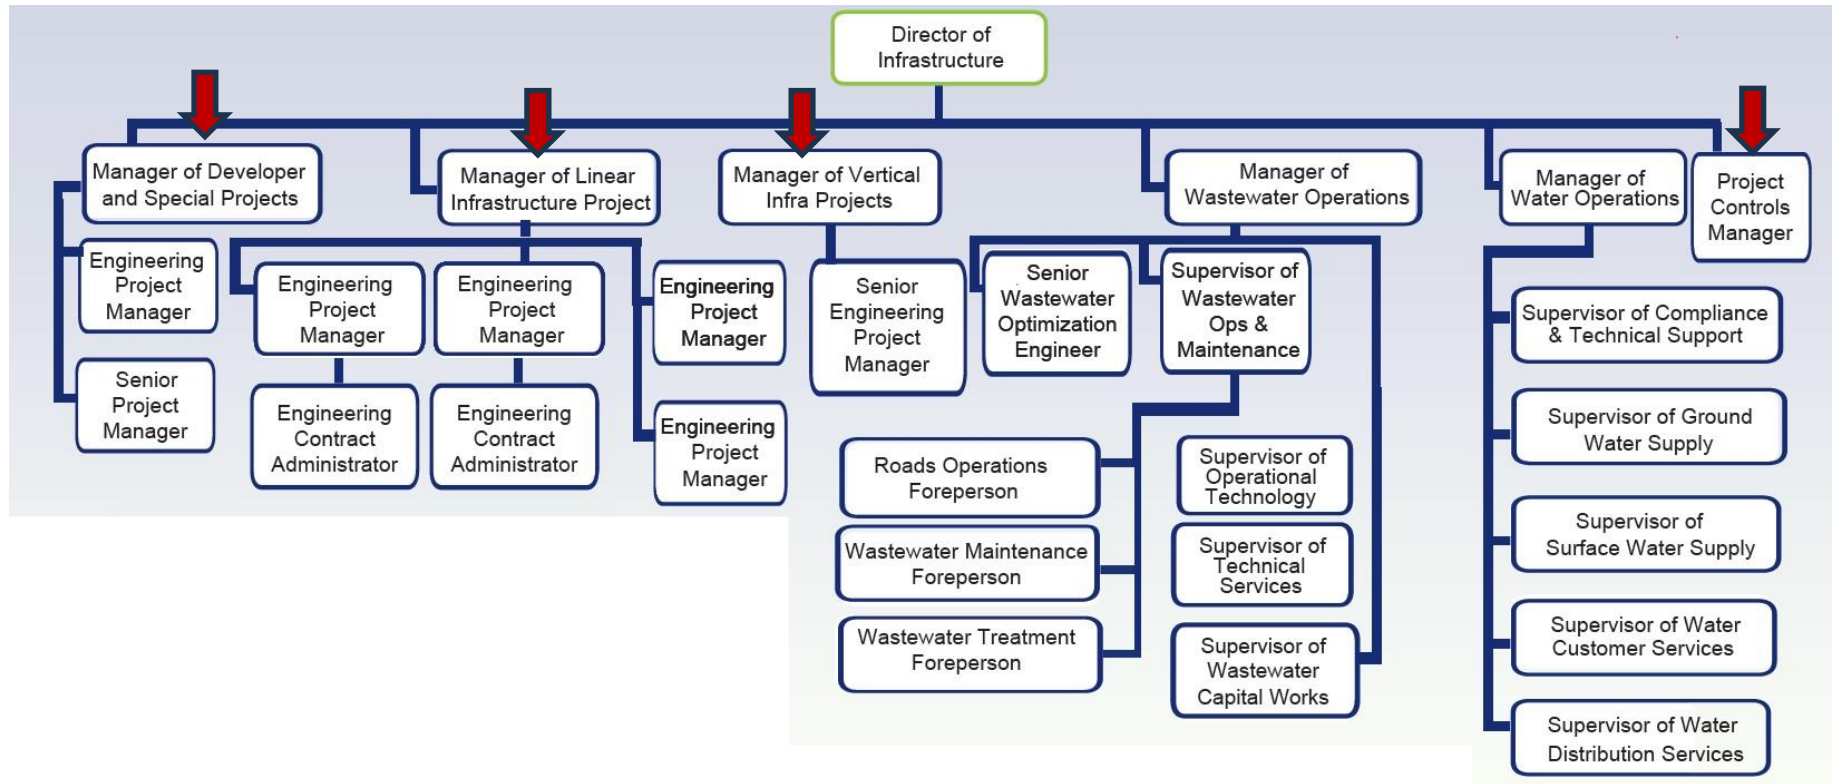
Director of Infrastructure

Manager of Developer and Special Projects

Engineering Project Manager

Senior Project Manager

Manager of Linear Infrastructure Project

Engineering Project Manager

Engineering Contract Administrator

Engineering Project Manager

Engineering Contract Administrator

Engineering Project Manager

Engineering Project Manager

Manager of Vertical Infra Projects

Senior Engineering Project Manager

Manager of Wastewater Operations

Senior Wastewater Optimization Engineer

Supervisor of Wastewater Ops & Maintenance

Roads Operations Foreperson

Wastewater Maintenance Foreperson

Wastewater Treatment Foreperson

Supervisor of Operational Technology

Supervisor of Technical Services

Supervisor of Wastewater Capital Works

Manager of Water Operations

Supervisor of Compliance & Technical Support

Supervisor of Ground Water Supply

Supervisor of Surface Water Supply

Supervisor of Water Customer Services

Supervisor of Water Distribution Services

Project Controls Manager